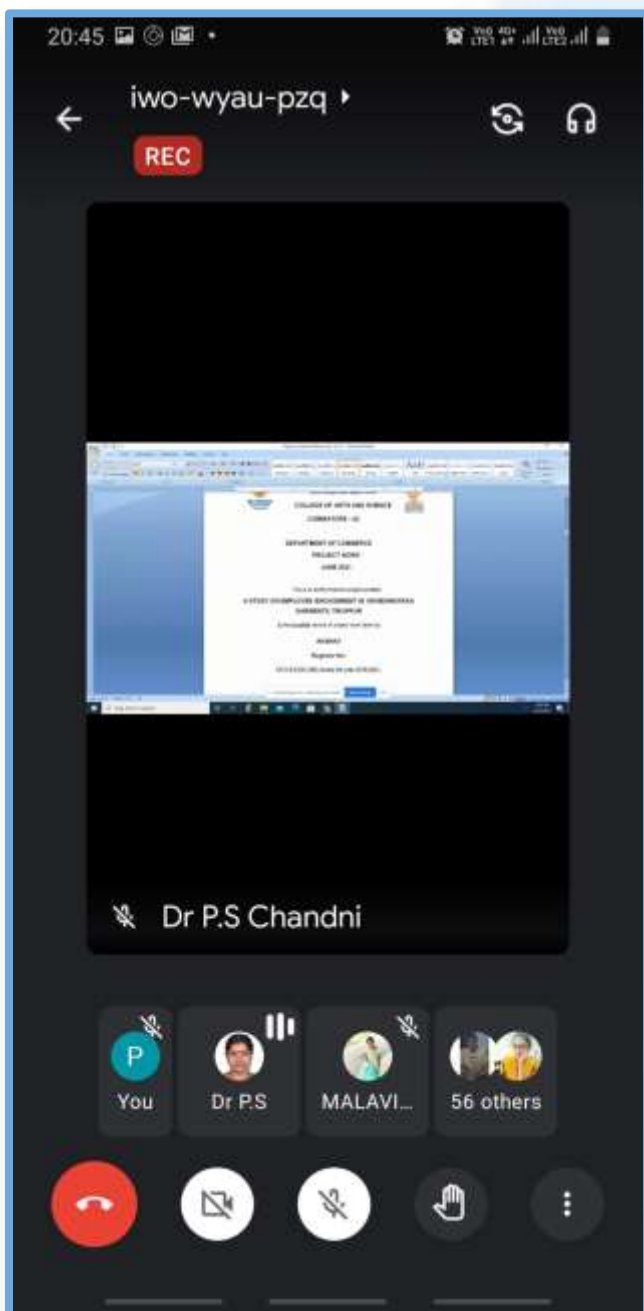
20:45

iwo-wyau-pzq

REC

COLLEGE OF ARTS AND SCIENCE

COIMBATORE - 42

DEPARTMENT OF COMMERCE

PROJECT WORK

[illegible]

A STUDY ON EMPLOYEE ENGAGEMENT IN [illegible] GARMENTS, TIRUPPUR

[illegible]

Dr P.S Chandni

P You

Dr P.S

MALAVI...

56 others